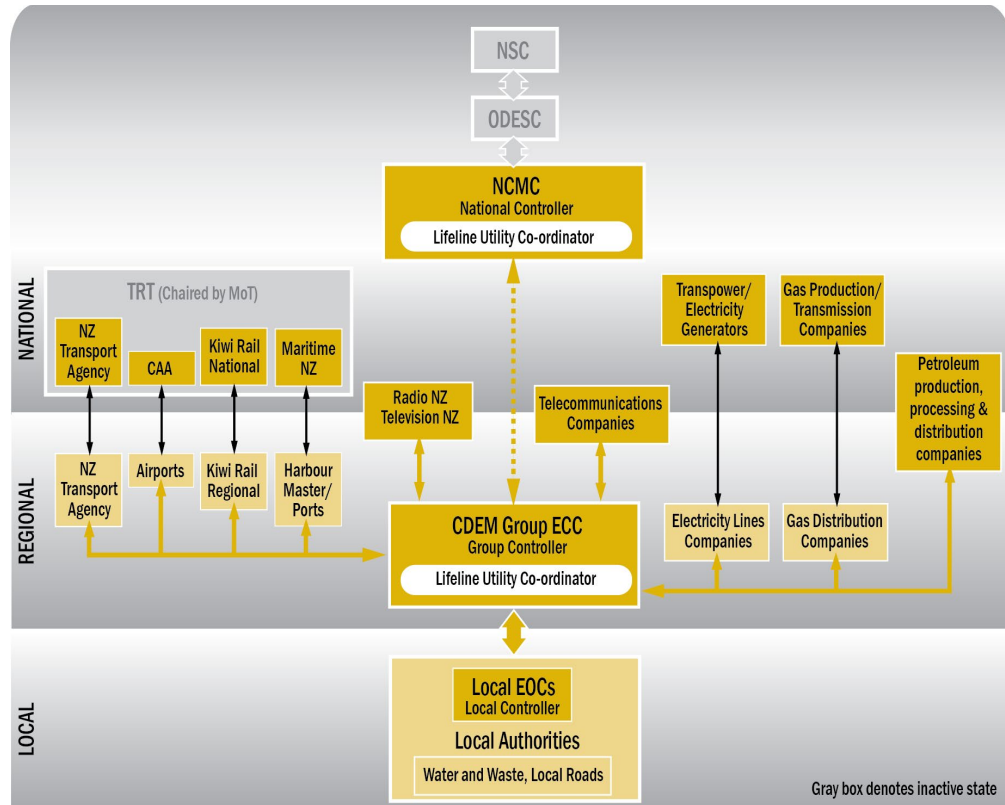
NSC

ODESC

NCMC
National Controller
Lifeline Utility Co-ordinator

NATIONAL

TRT (Chaired by MoT)

NZ Transport Agency

CAA

Kiwi Rail National

Maritime NZ

Transpower/ Electricity Generators

Gas Production/ Transmission Companies

Petroleum production, processing & distribution companies

Radio NZ Television NZ

Telecommunications Companies

REGIONAL

NZ Transport Agency

Airports

Kiwi Rail Regional

Harbour Master/ Ports

CDEM Group ECC
Group Controller
Lifeline Utility Co-ordinator

Electricity Lines Companies

Gas Distribution Companies

LOCAL

Local EOCs
Local Controller
Local Authorities
Water and Waste, Local Roads

Gray box denotes inactive state